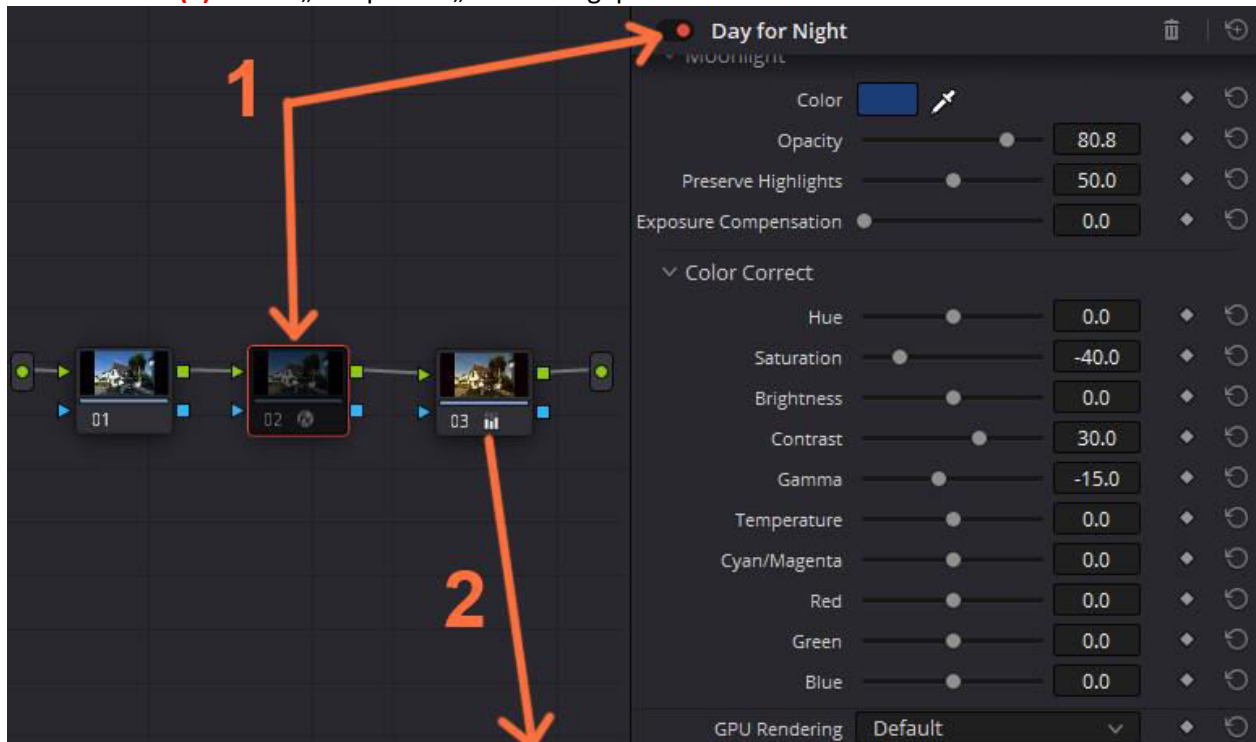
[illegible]

1

2

01

02

03

Day for Night

Moonlight

Color

Opacity 80.8

Preserve Highlights 50.0

Exposure Compensation 0.0

Color Correct

Hue 0.0

Saturation -40.0

Brightness 0.0

Contrast 30.0

Gamma -15.0

Temperature 0.0

Cyan/Magenta 0.0

Red 0.0

Green 0.0

Blue 0.0

GPU Rendering Default